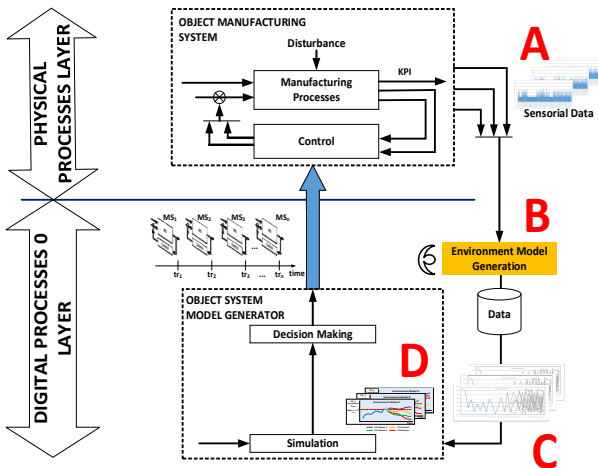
PHYSICAL PROCESSES LAYER

DIGITAL PROCESSES 0 LAYER

OBJECT MANUFACTURING SYSTEM

Disturbance

Manufacturing Processes

KPI

Control

A

Sensorial Data

B

Environment Model Generation

Data

$MS_1$ $MS_2$ $MS_3$ ... $MS_n$

$tr_1$ $tr_2$ $tr_3$ ... $tr_n$ time

OBJECT SYSTEM MODEL GENERATOR

Decision Making

D

Simulation

C